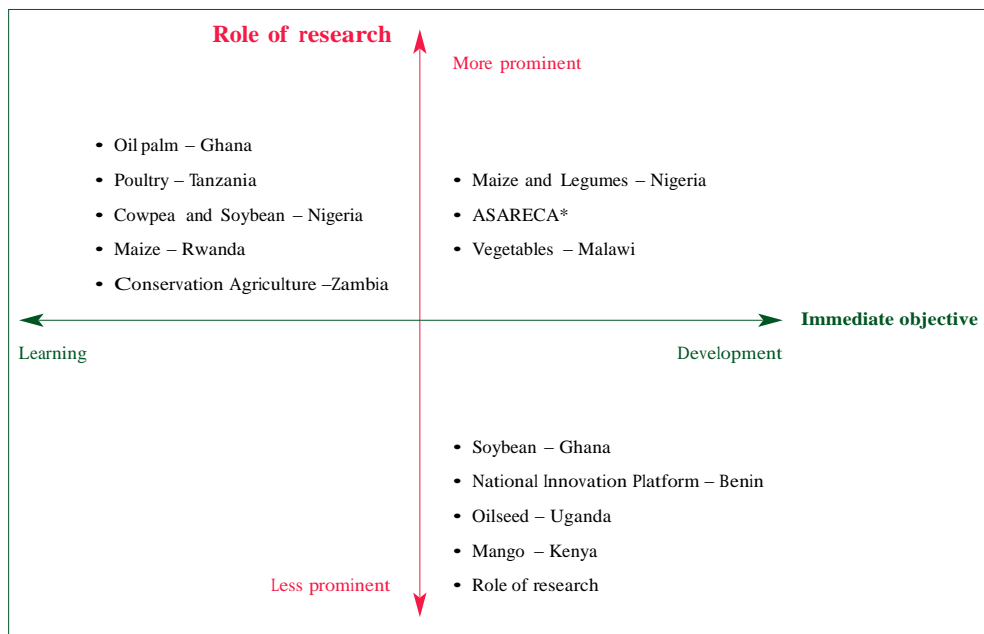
Role of research

More prominent

- Oil palm – Ghana
- Poultry – Tanzania
- Cowpea and Soybean – Nigeria
- Maize – Rwanda
- Conservation Agriculture –Zambia

- Maize and Legumes – Nigeria
- ASARECA*
- Vegetables – Malawi

Immediate objective

Learning

Development

- Soybean – Ghana
- National Innovation Platform – Benin
- Oilseed – Uganda
- Mango – Kenya
- Role of research

Less prominent